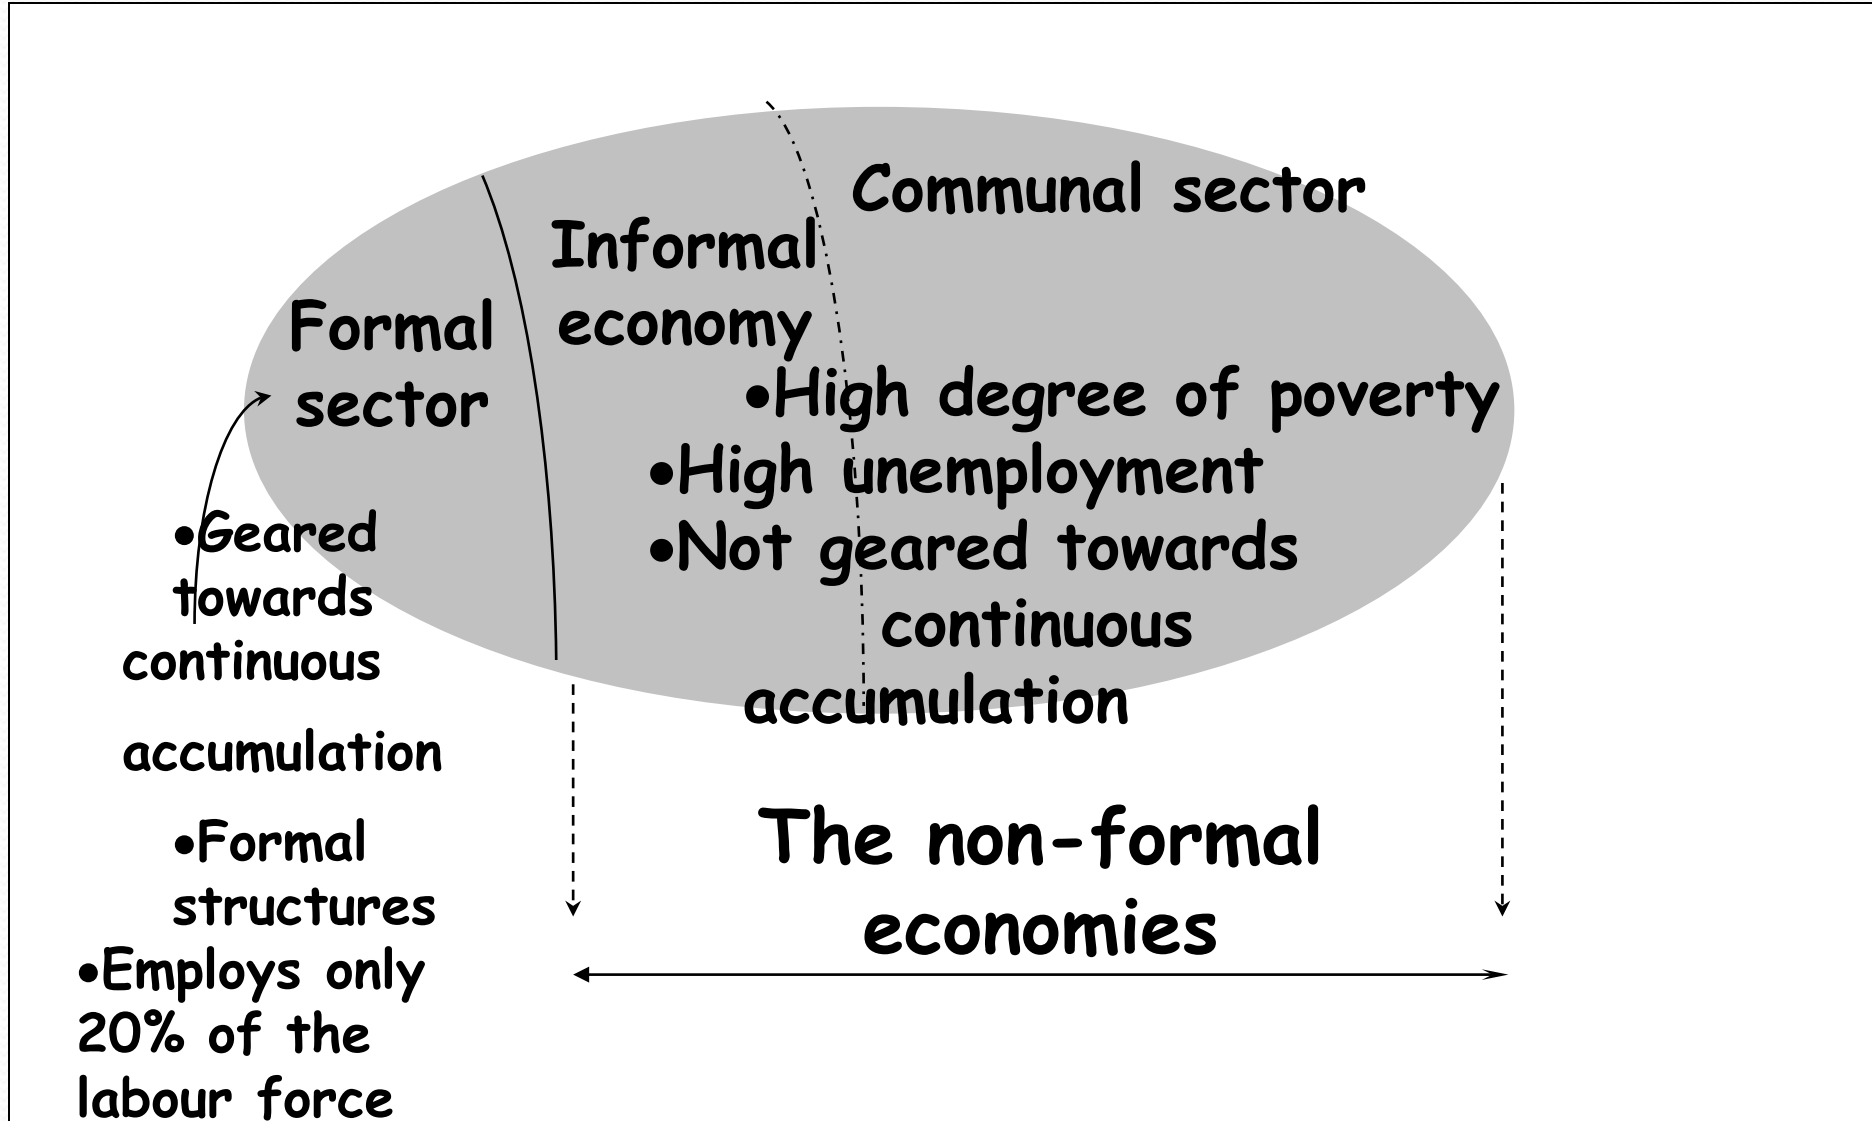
Communal sector

Informal economy

Formal sector

•High degree of poverty
•High unemployment
•Not geared towards continuous accumulation

•Geared towards continuous accumulation
•Formal structures
•Employs only 20% of the labour force

The non-formal economies